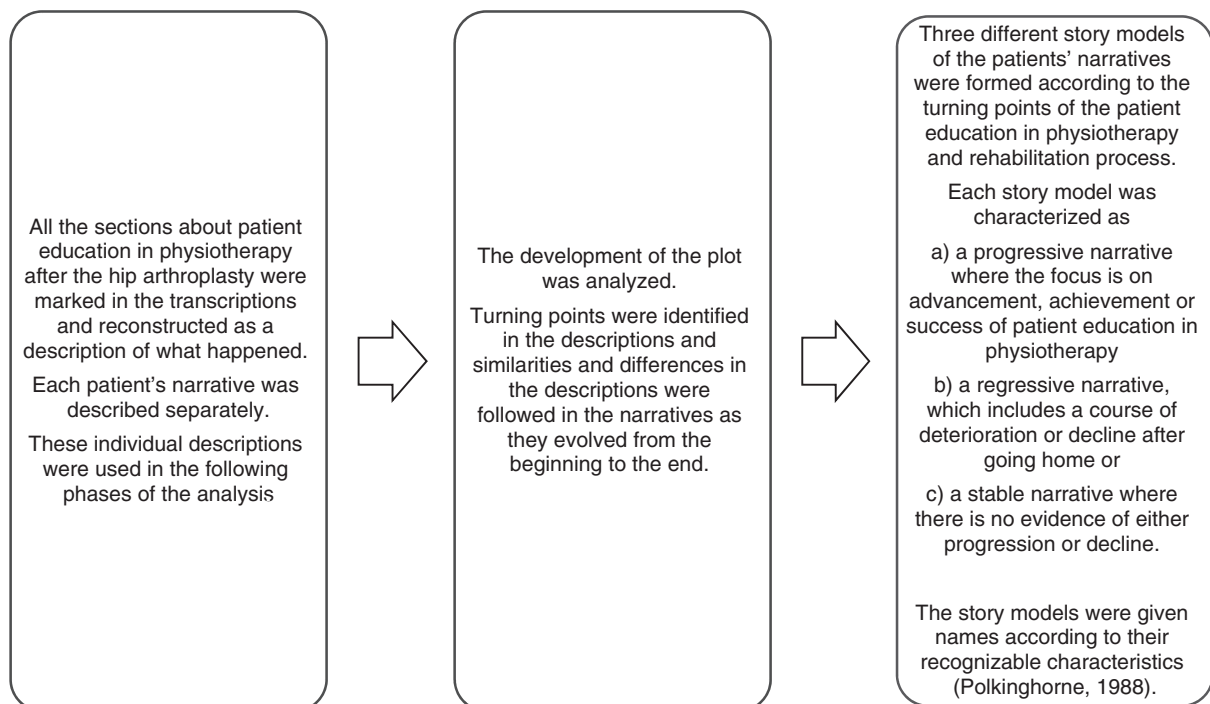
All the sections about patient education in physiotherapy after the hip arthroplasty were marked in the transcriptions and reconstructed as a description of what happened.

Each patient's narrative was described separately.

These individual descriptions were used in the following phases of the analysis

The development of the plot was analyzed.

Turning points were identified in the descriptions and similarities and differences in the descriptions were followed in the narratives as they evolved from the beginning to the end.

Three different story models of the patients' narratives were formed according to the turning points of the patient education in physiotherapy and rehabilitation process.

Each story model was characterized as

a) a progressive narrative where the focus is on advancement, achievement or success of patient education in physiotherapy

b) a regressive narrative, which includes a course of deterioration or decline after going home or

c) a stable narrative where there is no evidence of either progression or decline.

The story models were given names according to their recognizable characteristics (Polkinghorne, 1988).